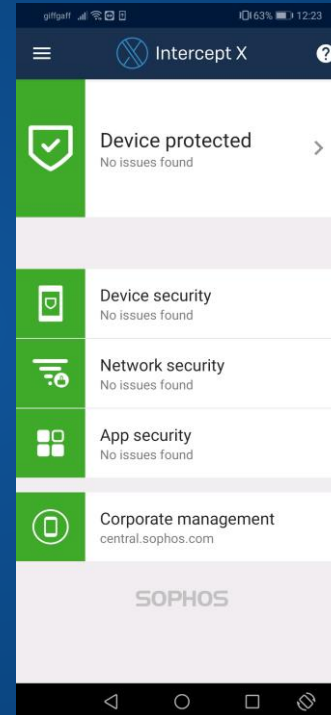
giffgaff 63% 12:23

Intercept X

Device protected
No issues found

Device security
No issues found

Network security
No issues found

App security
No issues found

Corporate management
central.sophos.com

SOPHOS